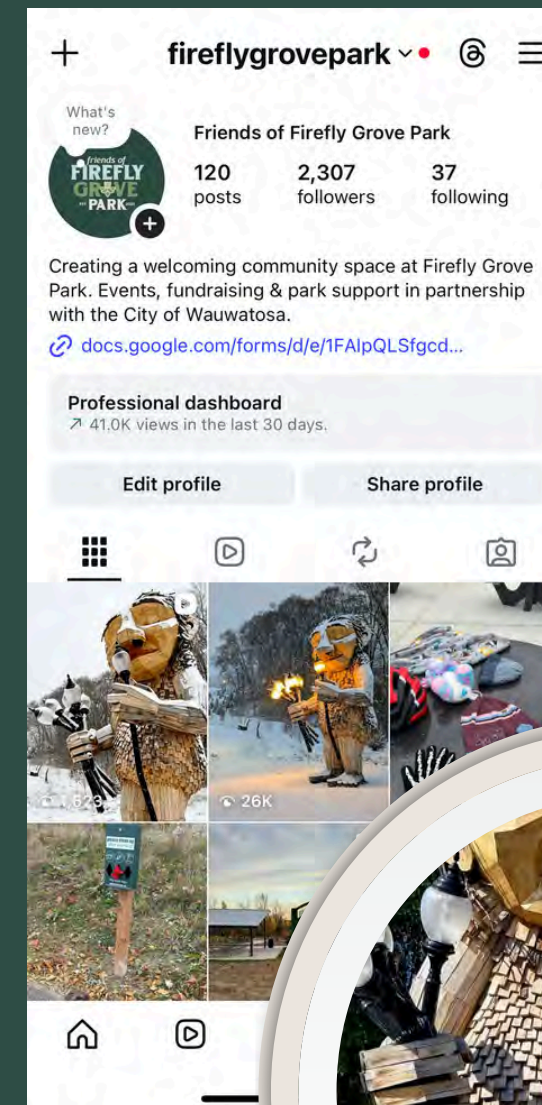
+ fireflygrovepark

What's new?

friends of FIREFLY GROVE PARK

Friends of Firefly Grove Park

120 posts

2,307 followers

37 following

Creating a welcoming community space at Firefly Grove Park. Events, fundraising & park support in partnership with the City of Wauwatosa.

docs.google.com/forms/d/e/1FAIpQLSfgcd...

Professional dashboard
↗ 41.0K views in the last 30 days.

Edit profile

Share profile

1,623

26K